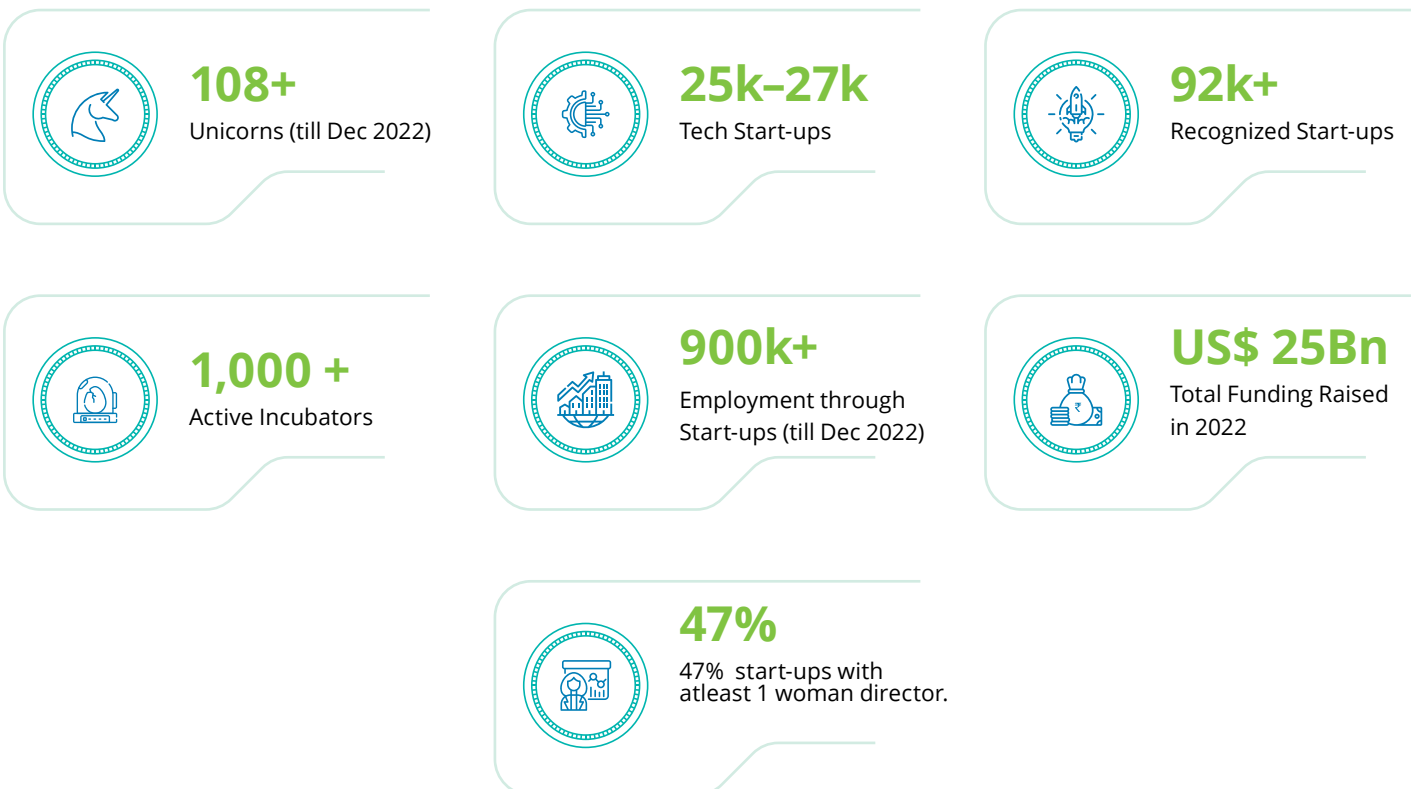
108+
Unicorns (till Dec 2022)

25k–27k
Tech Start-ups

92k+
Recognized Start-ups

1,000 +
Active Incubators

900k+
Employment through Start-ups (till Dec 2022)

US$ 25Bn
Total Funding Raised in 2022

47%
47% start-ups with atleast 1 woman director.